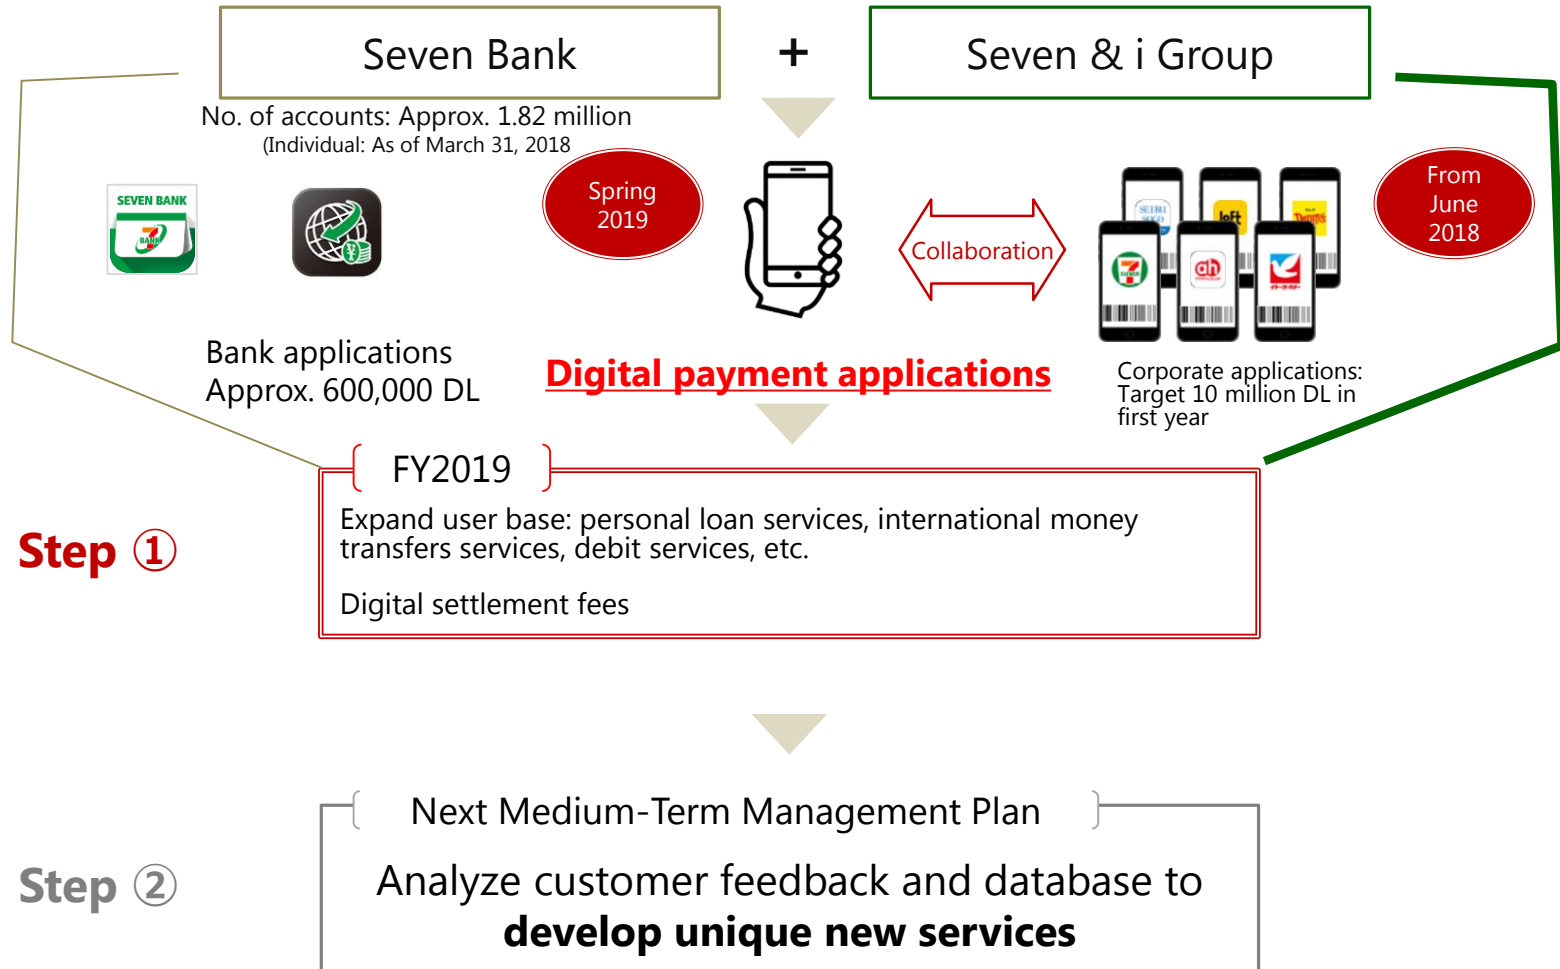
Seven Bank

+

Seven & i Group

No. of accounts: Approx. 1.82 million
(Individual: As of March 31, 2018

SEVEN BANK

Spring 2019

Collaboration

From June 2018

Bank applications
Approx. 600,000 DL

Digital payment applications

Corporate applications: Target 10 million DL in first year

FY2019

Step ①

Expand user base: personal loan services, international money transfers services, debit services, etc.

Digital settlement fees

Next Medium-Term Management Plan

Step ②

Analyze customer feedback and database to **develop unique new services**